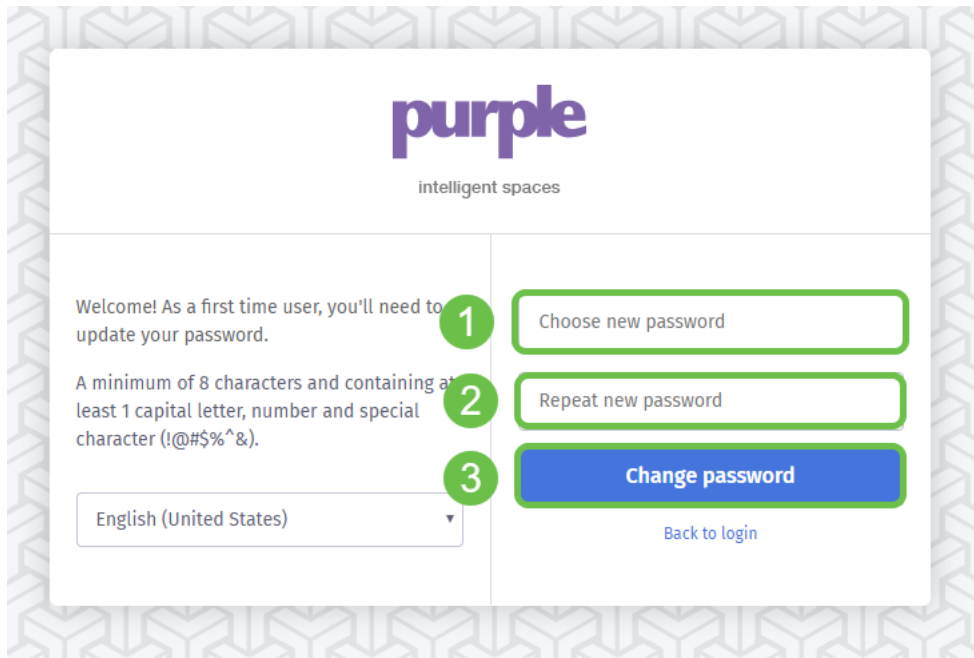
purple
intelligent spaces

Welcome! As a first time user, you'll need to update your password.

A minimum of 8 characters and containing at least 1 capital letter, number and special character (!@#$%^&).

English (United States)

1
Choose new password

2
Repeat new password

3
Change password

Back to login